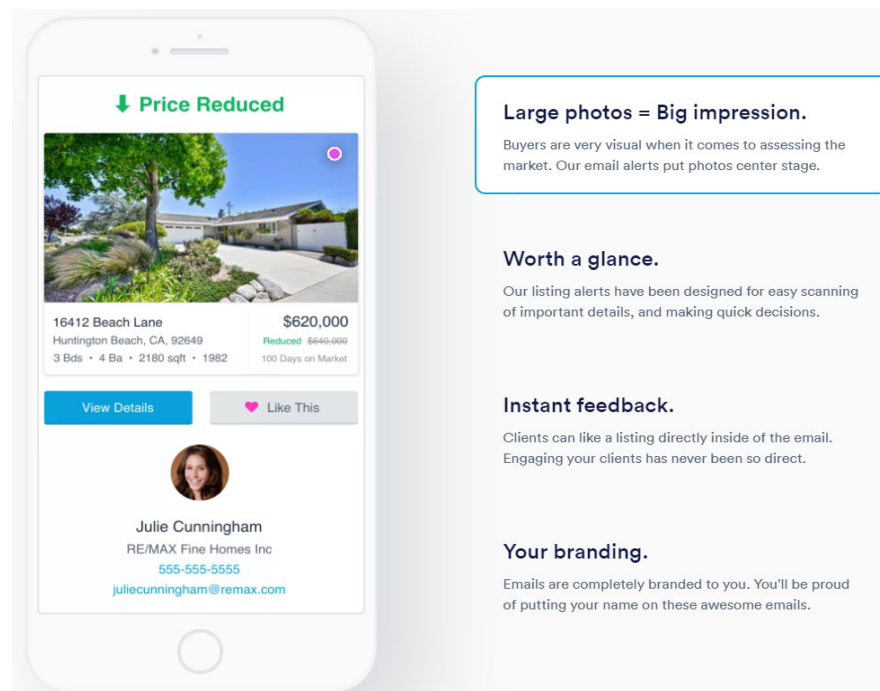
Price Reduced

16412 Beach Lane
Huntington Beach, CA, 92649
3 Bds • 4 Ba • 2180 sqft • 1982

$620,000
Reduced ~~$640,000~~
100 Days on Market

View Details

Like This

Julie Cunningham
RE/MAX Fine Homes Inc
555-555-5555
juliecunningham@remax.com

Large photos = Big impression.

Buyers are very visual when it comes to assessing the market. Our email alerts put photos center stage.

Worth a glance.

Our listing alerts have been designed for easy scanning of important details, and making quick decisions.

Instant feedback.

Clients can like a listing directly inside of the email. Engaging your clients has never been so direct.

Your branding.

Emails are completely branded to you. You'll be proud of putting your name on these awesome emails.